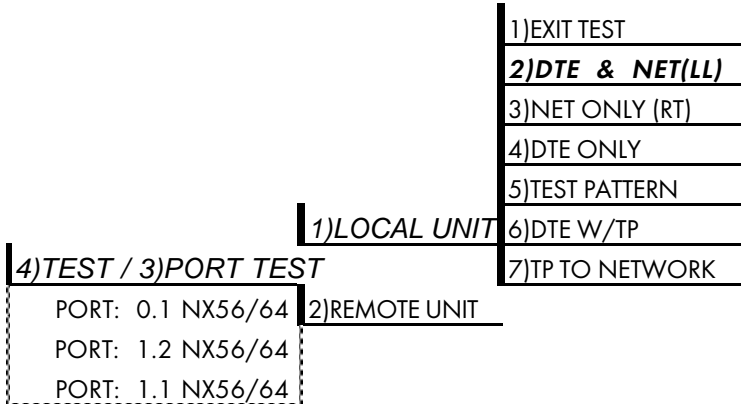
1)EXIT TEST
2)DTE & NET(LL)
3)NET ONLY (RT)
4)DTE ONLY
5)TEST PATTERN
6)DTE W/TP
7)TP TO NETWORK

1)LOCAL UNIT
2)REMOTE UNIT

4)TEST / 3)PORT TEST
PORT: 0.1 NX56/64
PORT: 1.2 NX56/64
PORT: 1.1 NX56/64